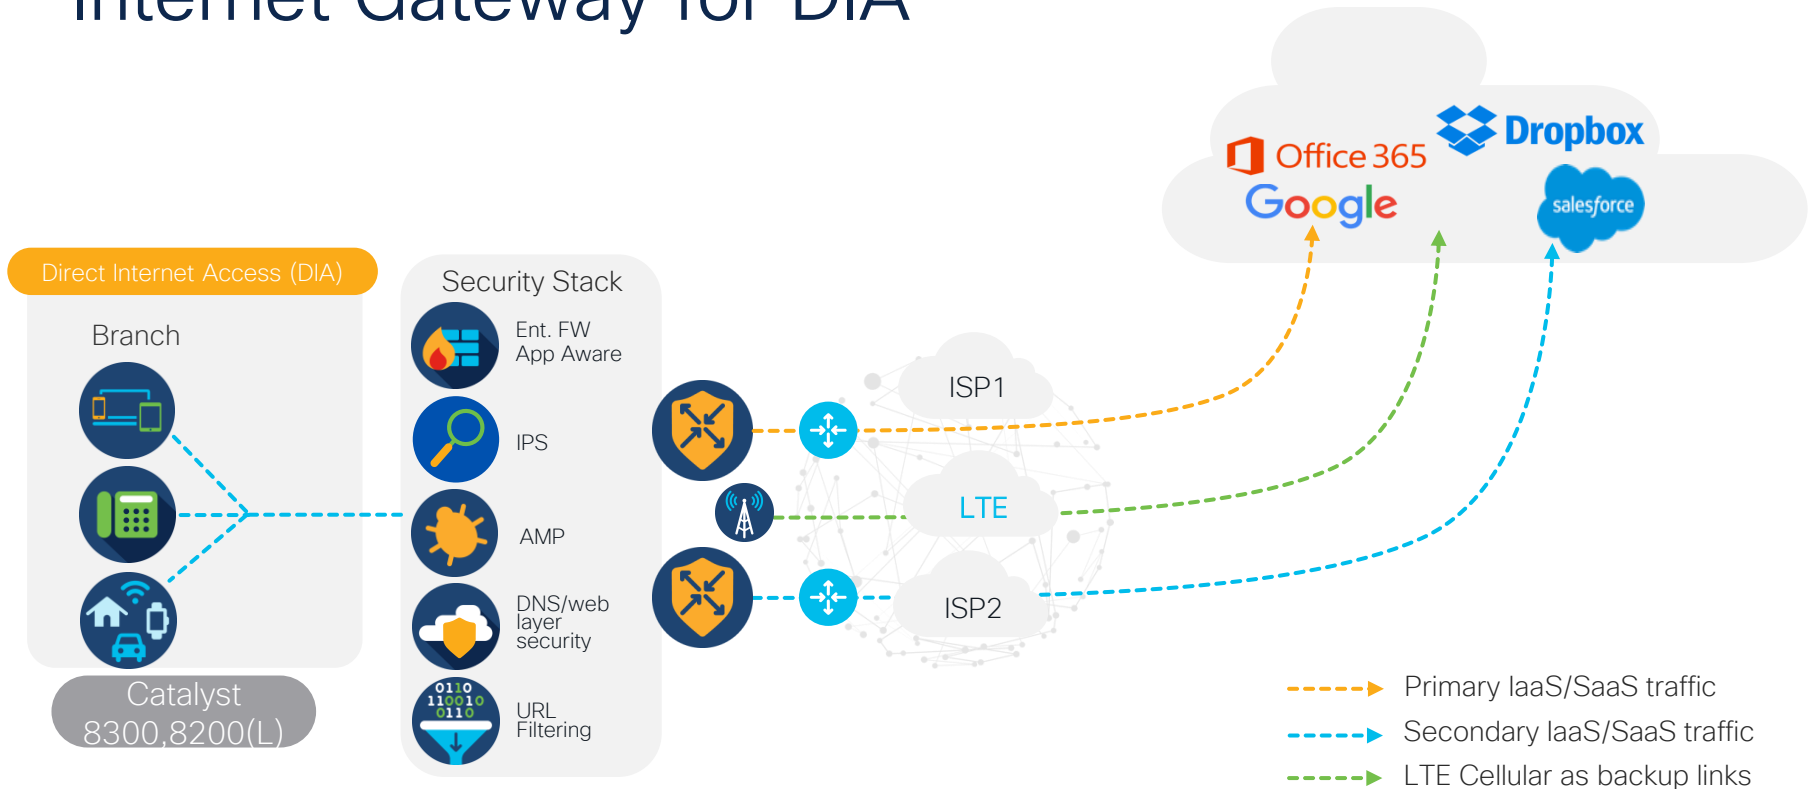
Internet Gateway for DIA

Office 365
Dropbox
Google
salesforce

Direct Internet Access (DIA)

Branch

Catalyst 8300,8200(L)

Security Stack

Ent. FW App Aware

IPS

AMP

DNS/web layer security

0110 110010 0110

URL Filtering

ISP1

LTE

ISP2

Primary IaaS/SaaS traffic

Secondary IaaS/SaaS traffic

LTE Cellular as backup links